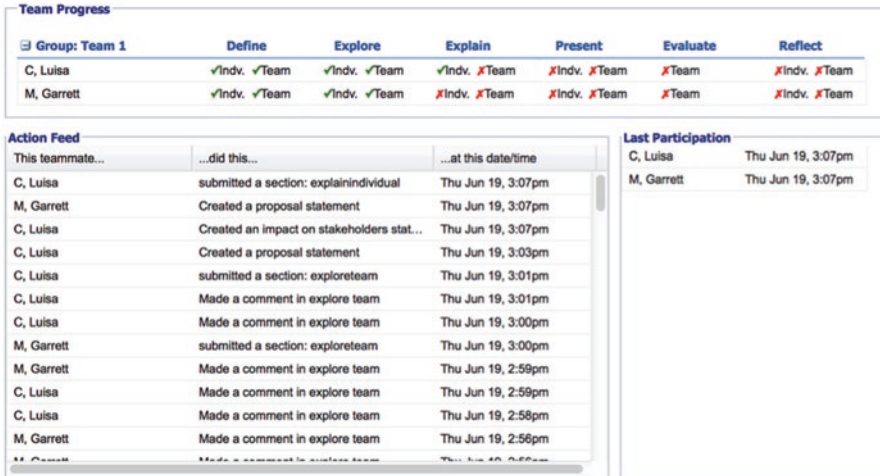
Team Progress

| ⊟ Group: Team 1 | Define | Explore | Explain | Present | Evaluate | Reflect |
|---|---|---|---|---|---|---|
| C, Luisa | ✓Indv. ✓Team | ✓Indv. ✓Team | ✓Indv. ✗Team | ✗Indv. ✗Team | ✗Team | ✗Indv. ✗Team |
| M, Garrett | ✓Indv. ✓Team | ✓Indv. ✓Team | ✗Indv. ✗Team | ✗Indv. ✗Team | ✗Team | ✗Indv. ✗Team |

Action Feed

| This teammate... | ...did this... | ...at this date/time |
|---|---|---|
| C, Luisa | submitted a section: explainindividual | Thu Jun 19, 3:07pm |
| M, Garrett | Created a proposal statement | Thu Jun 19, 3:07pm |
| C, Luisa | Created an impact on stakeholders stat... | Thu Jun 19, 3:07pm |
| C, Luisa | Created a proposal statement | Thu Jun 19, 3:03pm |
| C, Luisa | submitted a section: exploreteam | Thu Jun 19, 3:01pm |
| C, Luisa | Made a comment in explore team | Thu Jun 19, 3:01pm |
| C, Luisa | Made a comment in explore team | Thu Jun 19, 3:00pm |
| M, Garrett | submitted a section: exploreteam | Thu Jun 19, 3:00pm |
| M, Garrett | Made a comment in explore team | Thu Jun 19, 2:59pm |
| C, Luisa | Made a comment in explore team | Thu Jun 19, 2:59pm |
| C, Luisa | Made a comment in explore team | Thu Jun 19, 2:58pm |
| M, Garrett | Made a comment in explore team | Thu Jun 19, 2:56pm |
| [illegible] | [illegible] | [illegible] |

Last Participation

| C, Luisa | Thu Jun 19, 3:07pm |
|---|---|
| M, Garrett | Thu Jun 19, 3:07pm |